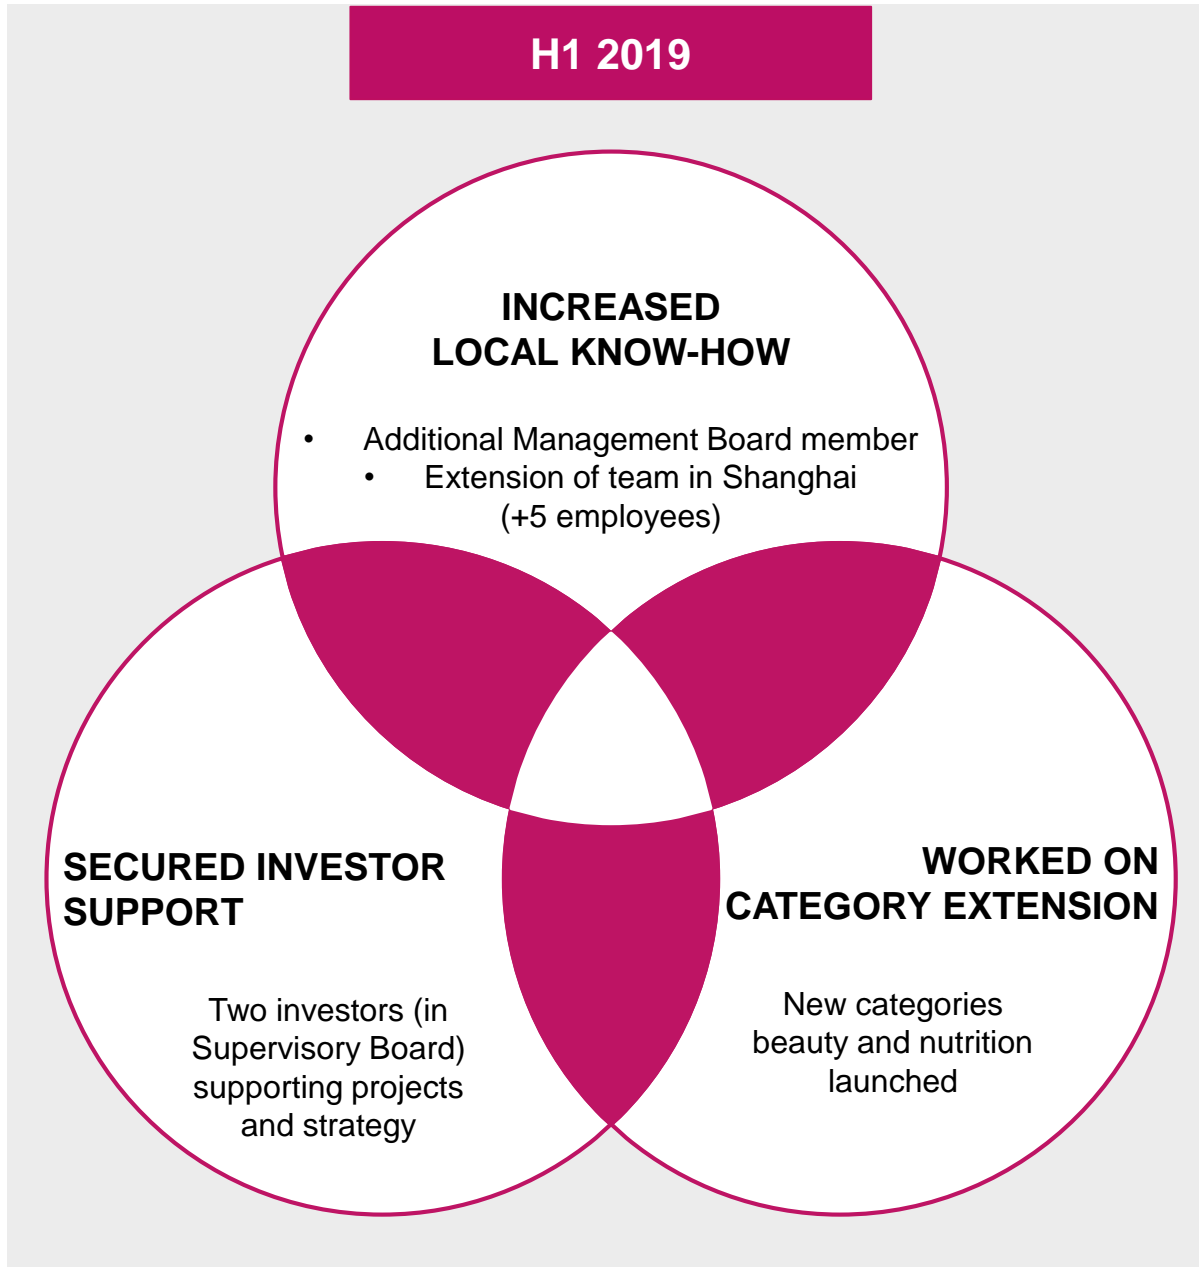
H1 2019

INCREASED LOCAL KNOW-HOW

• Additional Management Board member
• Extension of team in Shanghai (+5 employees)

SECURED INVESTOR SUPPORT

Two investors (in Supervisory Board) supporting projects and strategy

WORKED ON CATEGORY EXTENSION

New categories beauty and nutrition launched